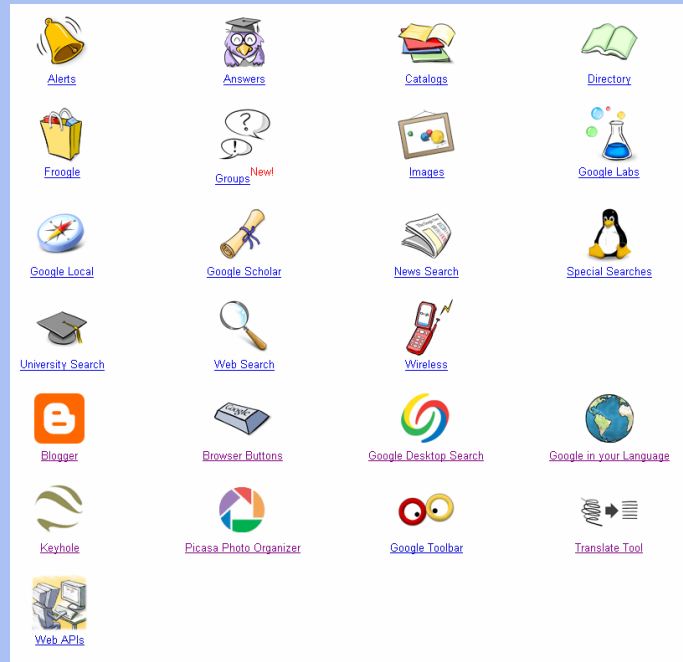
Alerts

Answers

Catalogs

Directory

Froogle

Groups New!

Images

Google Labs

Google Local

Google Scholar

News Search

Special Searches

University Search

Web Search

Wireless

Blogger

Browser Buttons

Google Desktop Search

Google in your Language

Keyhole

Picasa Photo Organizer

Google Toolbar

Translate Tool

Web APIs